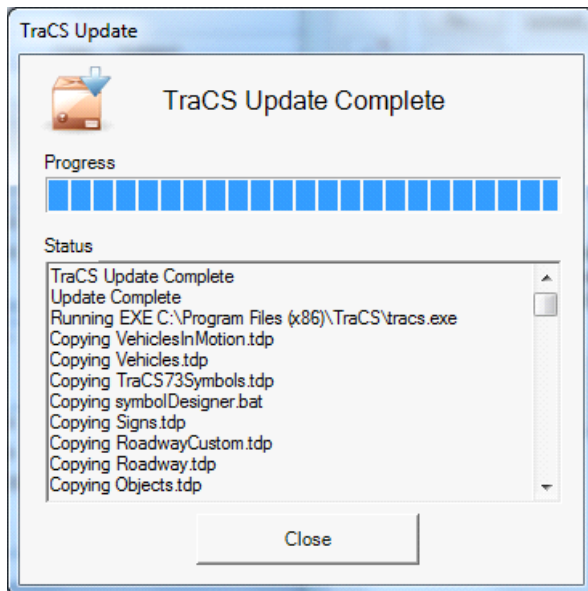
TraCS Update

TraCS Update Complete

Progress

Status

TraCS Update Complete
Update Complete
Running EXE C:\Program Files (x86)\TraCS\tracs.exe
Copying VehiclesInMotion.tdp
Copying Vehicles.tdp
Copying TraCS73Symbols.tdp
Copying symbolDesigner.bat
Copying Signs.tdp
Copying RoadwayCustom.tdp
Copying Roadway.tdp
Copying Objects.tdp

Close